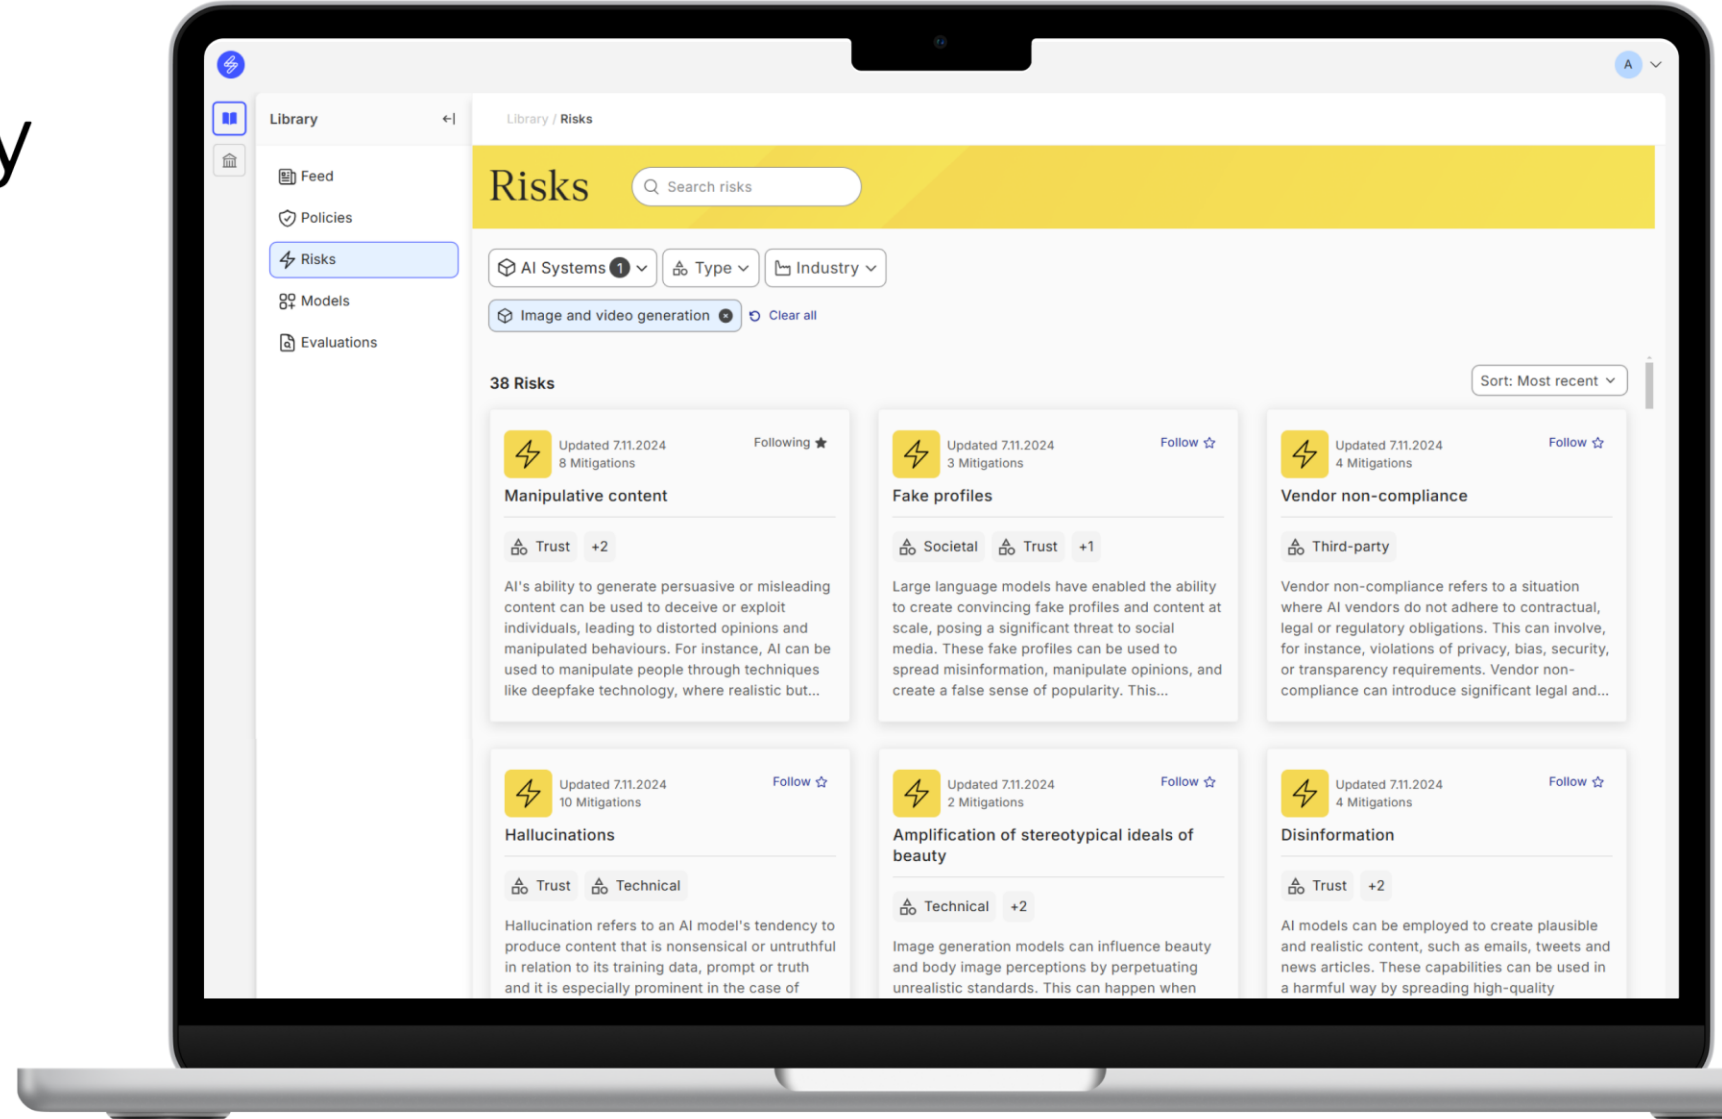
y

A

Library

Feed

Policies

Risks

Models

Evaluations

Library / Risks

Risks

Search risks

AI Systems 1 Type Industry

Image and video generation Clear all

38 Risks

Sort: Most recent

Updated 7.11.2024
8 Mitigations
Following
Manipulative content
Trust +2
AI's ability to generate persuasive or misleading content can be used to deceive or exploit individuals, leading to distorted opinions and manipulated behaviours. For instance, AI can be used to manipulate people through techniques like deepfake technology, where realistic but...

Updated 7.11.2024
3 Mitigations
Follow
Fake profiles
Societal Trust +1
Large language models have enabled the ability to create convincing fake profiles and content at scale, posing a significant threat to social media. These fake profiles can be used to spread misinformation, manipulate opinions, and create a false sense of popularity. This...

Updated 7.11.2024
4 Mitigations
Follow
Vendor non-compliance
Third-party
Vendor non-compliance refers to a situation where AI vendors do not adhere to contractual, legal or regulatory obligations. This can involve, for instance, violations of privacy, bias, security, or transparency requirements. Vendor non-compliance can introduce significant legal and...

Updated 7.11.2024
10 Mitigations
Follow
Hallucinations
Trust Technical
Hallucination refers to an AI model's tendency to produce content that is nonsensical or untruthful in relation to its training data, prompt or truth and it is especially prominent in the case of

Updated 7.11.2024
2 Mitigations
Follow
Amplification of stereotypical ideals of beauty
Technical +2
Image generation models can influence beauty and body image perceptions by perpetuating unrealistic standards. This can happen when

Updated 7.11.2024
4 Mitigations
Follow
Disinformation
Trust +2
AI models can be employed to create plausible and realistic content, such as emails, tweets and news articles. These capabilities can be used in a harmful way by spreading high-quality